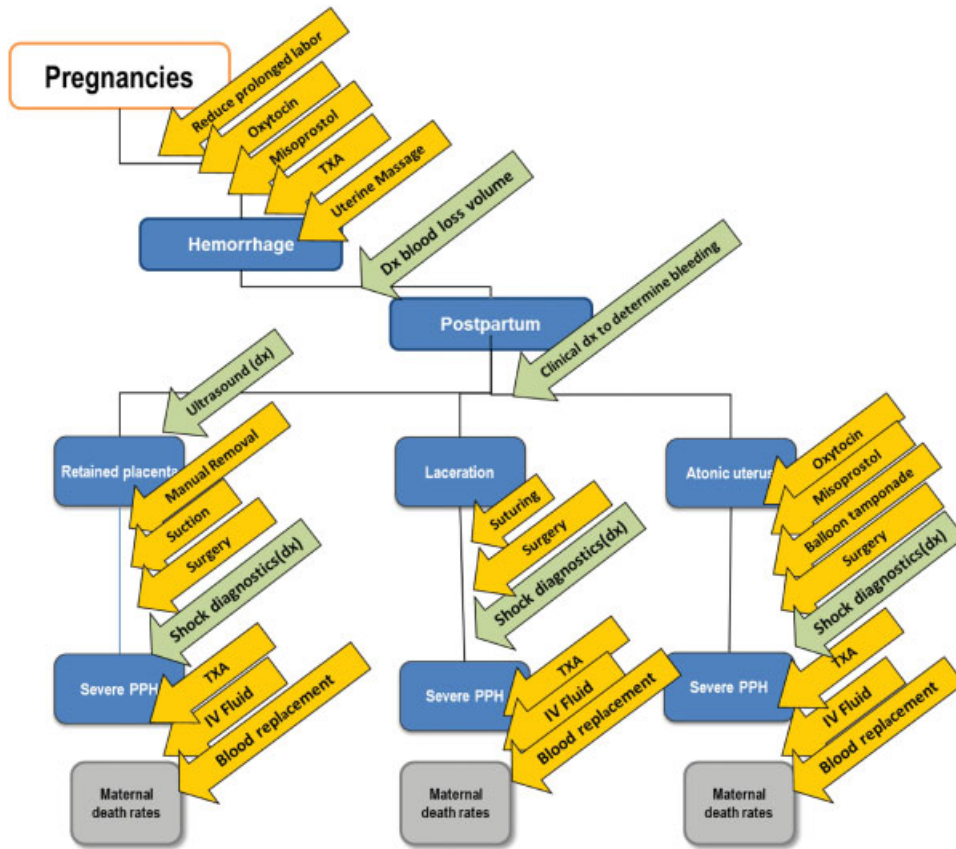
Pregnancies

Reduce prolonged labor
Oxytocin
Misoprostol
TXA
Uterine Massage

Hemorrhage

Dx blood loss volume

Postpartum

Clinical dx to determine bleeding

Ultrasound (dx)

Retained placenta
Manual Removal
Suction
Surgery
Shock diagnostics(dx)
Severe PPH
TXA
IV Fluid
Blood replacement
Maternal death rates

Laceration
Suturing
Surgery
Shock diagnostics(dx)
Severe PPH
TXA
IV Fluid
Blood replacement
Maternal death rates

Atonic uterus
Oxytocin
Misoprostol
Balloon tamponade
Surgery
Shock diagnostics(dx)
Severe PPH
TXA
IV Fluid
Blood replacement
Maternal death rates